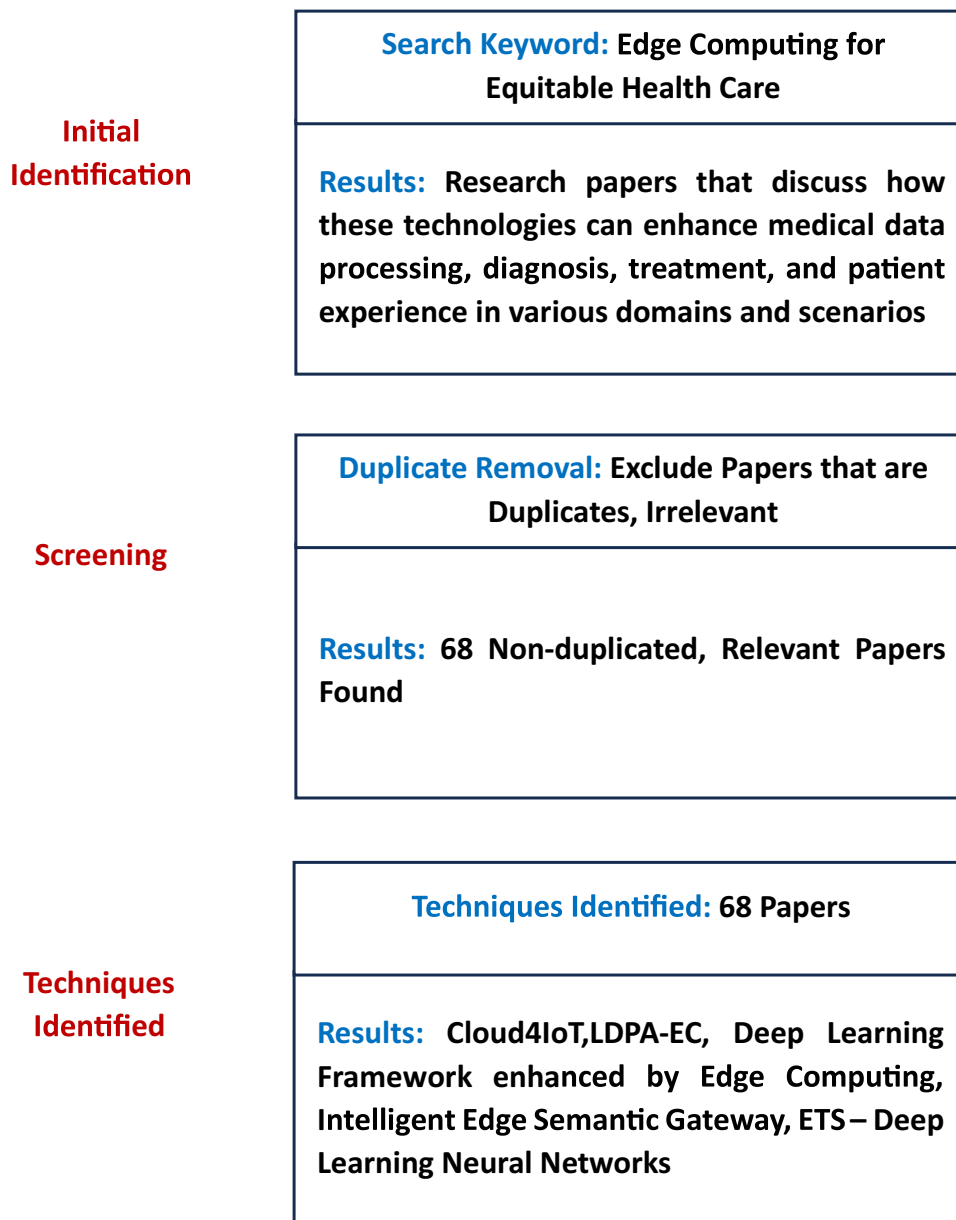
Initial Identification

Search Keyword: Edge Computing for Equitable Health Care

Results: Research papers that discuss how these technologies can enhance medical data processing, diagnosis, treatment, and patient experience in various domains and scenarios

Screening

Duplicate Removal: Exclude Papers that are Duplicates, Irrelevant

Results: 68 Non-duplicated, Relevant Papers Found

Techniques Identified

Techniques Identified: 68 Papers

Results: Cloud4IoT,LDPA-EC, Deep Learning Framework enhanced by Edge Computing, Intelligent Edge Semantic Gateway, ETS – Deep Learning Neural Networks